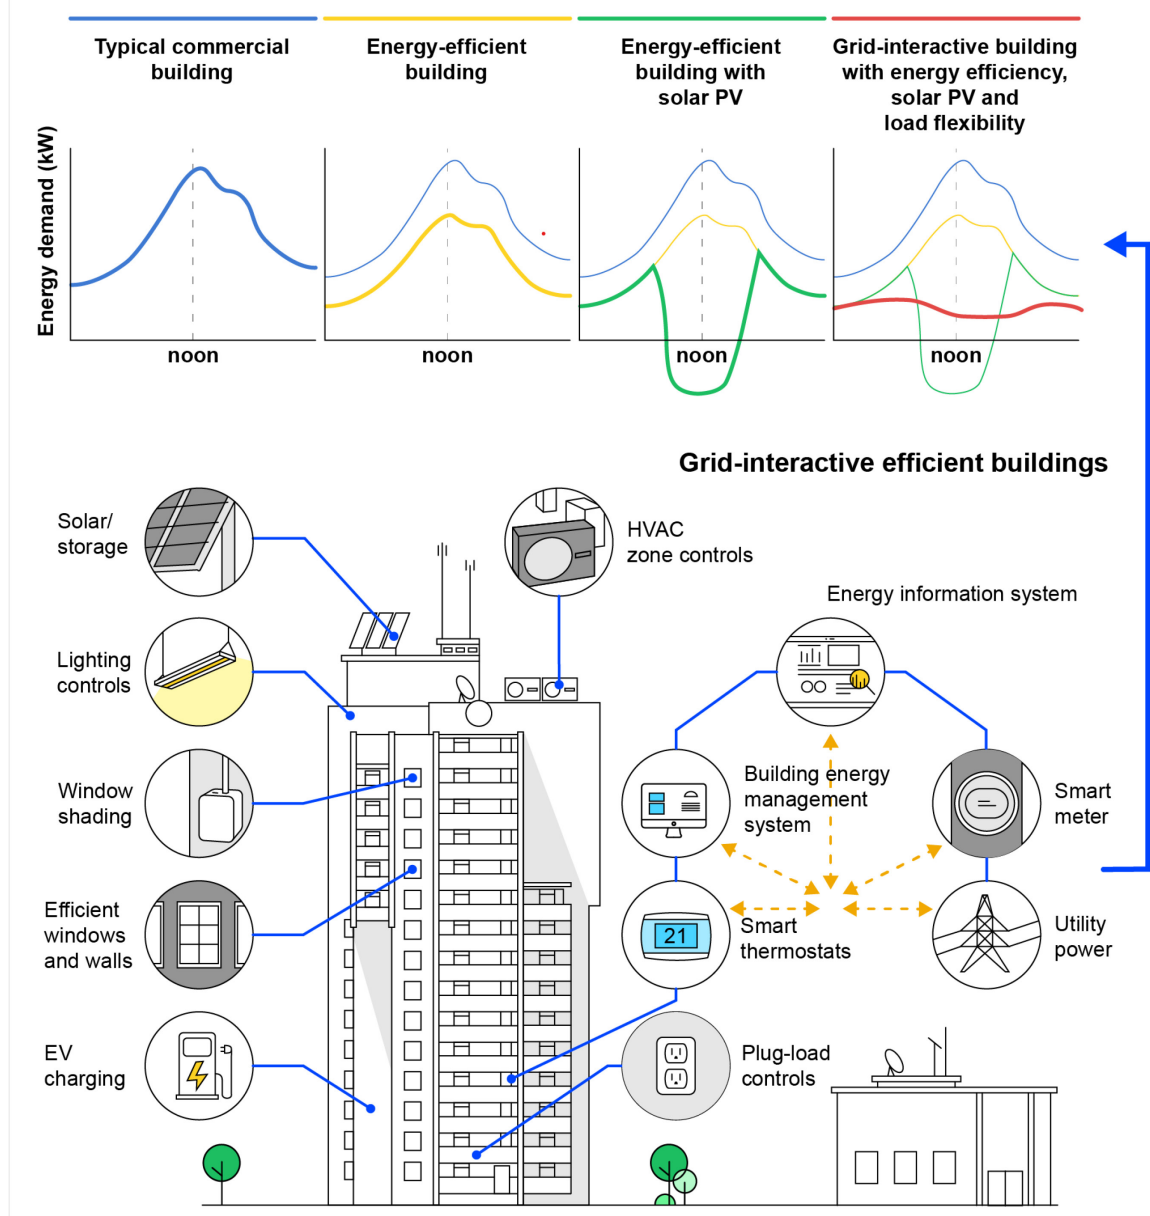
Typical commercial building

Energy-efficient building

Energy-efficient building with solar PV

Grid-interactive building with energy efficiency, solar PV and load flexibility

Energy demand (kW)

noon

noon

noon

noon

Grid-interactive efficient buildings

Solar/ storage

Lighting controls

Window shading

Efficient windows and walls

EV charging

HVAC zone controls

Energy information system

Building energy management system

Smart meter

21

Smart thermostats

Utility power

Plug-load controls